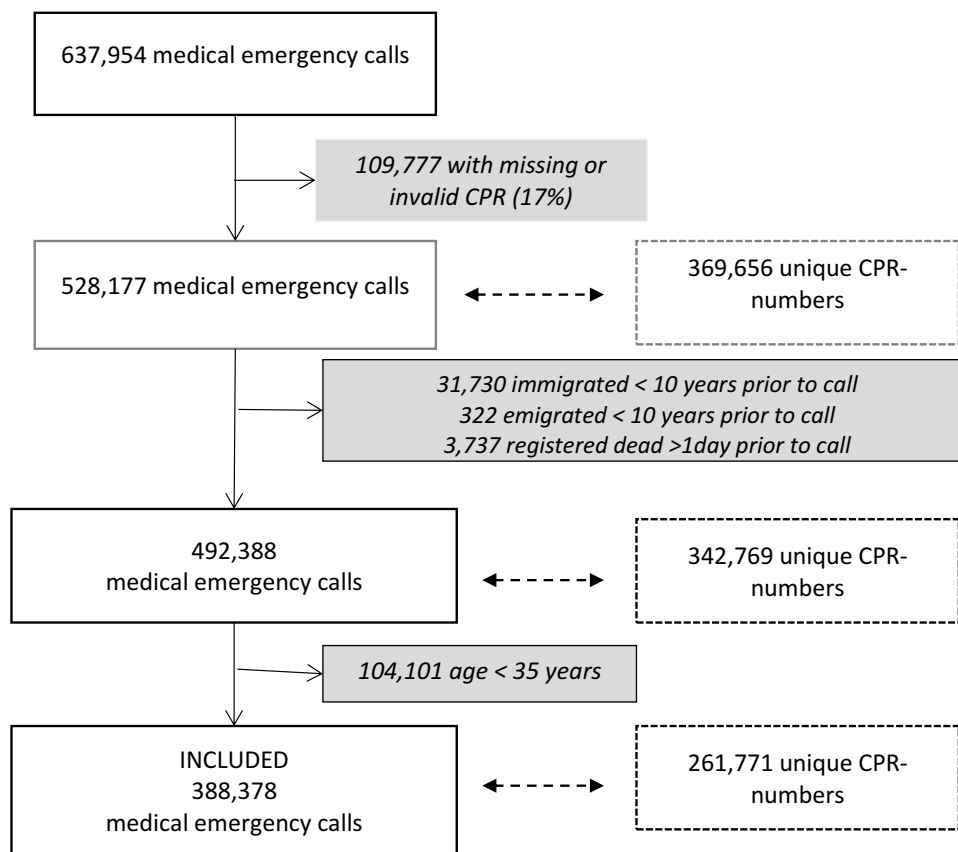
637,954 medical emergency calls

*109,777 with missing or invalid CPR (17%)*

528,177 medical emergency calls

369,656 unique CPR-numbers

*31,730 immigrated < 10 years prior to call*
*322 emigrated < 10 years prior to call*
*3,737 registered dead >1day prior to call*

492,388
medical emergency calls

342,769 unique CPR-numbers

*104,101 age < 35 years*

INCLUDED
388,378
medical emergency calls

261,771 unique CPR-numbers